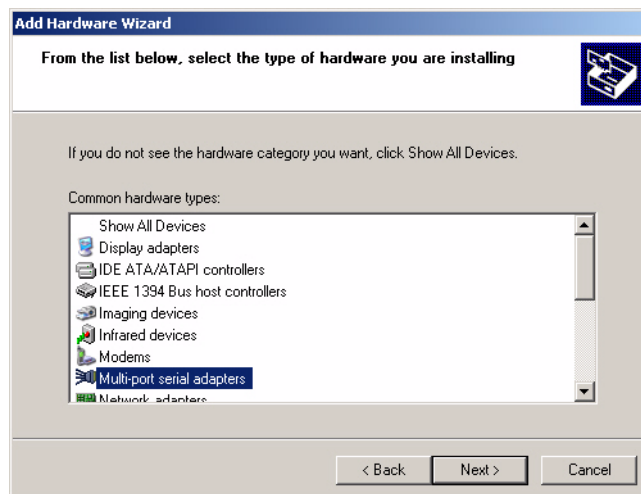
Add Hardware Wizard

From the list below, select the type of hardware you are installing

If you do not see the hardware category you want, click Show All Devices.

Common hardware types:

Show All Devices
Display adapters
IDE ATA/ATAPI controllers
IEEE 1394 Bus host controllers
Imaging devices
Infrared devices
Modems
Multi-port serial adapters
Network adapters

< Back
Next >
Cancel